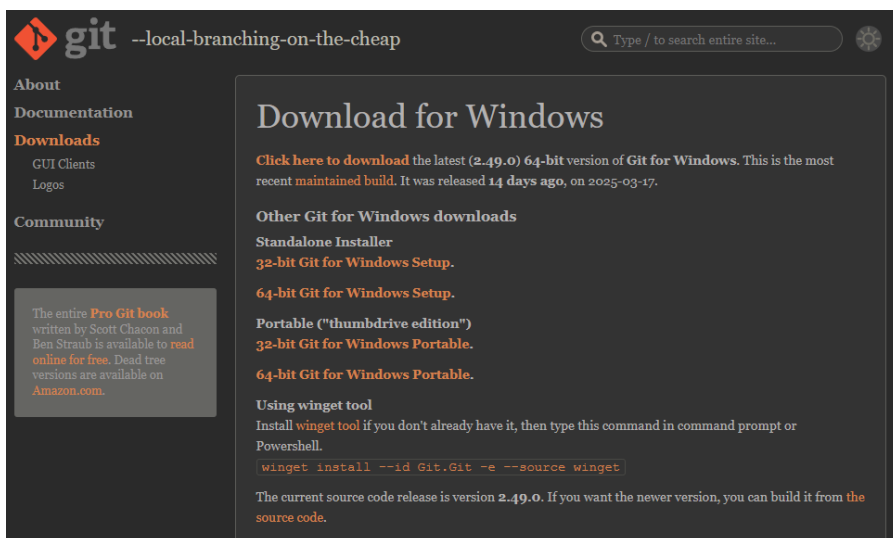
git --local-branching-on-the-cheap

Type / to search entire site...

About
Documentation
Downloads
GUI Clients
Logos
Community

The entire Pro Git book written by Scott Chacon and Ben Straub is available to read online for free. Dead tree versions are available on Amazon.com.

Download for Windows

Click here to download the latest (2.49.0) 64-bit version of Git for Windows. This is the most recent maintained build. It was released 14 days ago, on 2025-03-17.

Other Git for Windows downloads

Standalone Installer
32-bit Git for Windows Setup.

64-bit Git for Windows Setup.

Portable ("thumbdrive edition")
32-bit Git for Windows Portable.

64-bit Git for Windows Portable.

Using winget tool
Install winget tool if you don't already have it, then type this command in command prompt or Powershell.
winget install --id Git.Git -e --source winget

The current source code release is version 2.49.0. If you want the newer version, you can build it from the source code.